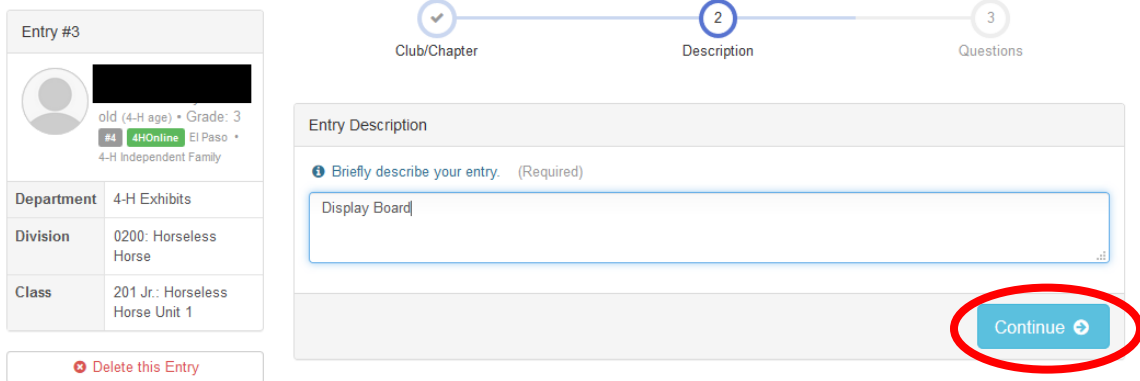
Entry #3

old (4-H age) • Grade: 3
#4 4HOnline El Paso • 4-H Independent Family

| Department | 4-H Exhibits |
|---|---|
| Division | 0200: Horseless Horse |
| Class | 201 Jr.: Horseless Horse Unit 1 |

Delete this Entry

Club/Chapter
2
Description
3
Questions

Entry Description

Briefly describe your entry. (Required)

Display Board

Continue